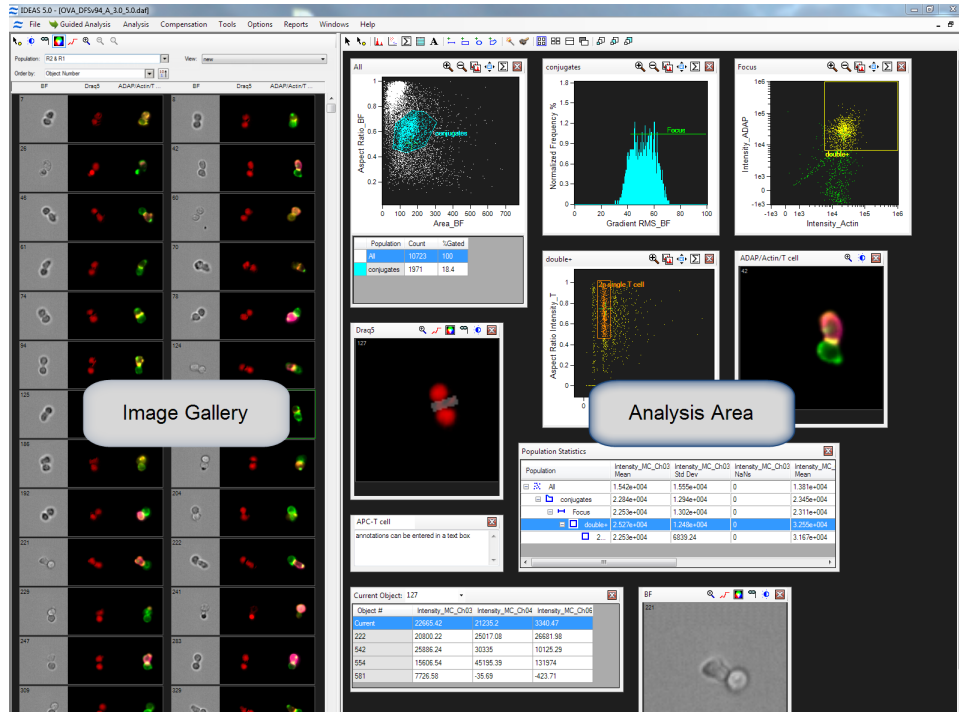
IDEAS 5.0 - [OVA_DFSv94_A_3.0_5.0.daf]

File Guided Analysis Analysis Compensation Tools Options Reports Windows Help

Population: R2 & R1 View: new

Order by: Object Number

BF Draq5 ADAP/Actin/T... BF Draq5 ADAP/Actin/T...

7 8 26 42 48 60 61 70 74 78 94 124 125 186 192 204 221 222 226 241 247 283 309 329

Image Gallery

All

conjugates

Aspect Ratio_BF

Area_BF

| Population | Count | %Gated |
|---|---|---|
| All | 10723 | 100 |
| conjugates | 1971 | 18.4 |

conjugates

Focus

Normalized Frequency %

Gradient RMS_BF

Focus

double+

Intensity_ADAP

Intensity_Actin

double+

single T cell

Aspect Ratio Intensity_T

ADAP/Actin/T cell

42

Draq5

127

Analysis Area

Population Statistics

| Population | Intensity_MC_Ch03 Mean | Intensity_MC_Ch03 Std Dev | Intensity_MC_Ch03 NaNs | Intensity_MC Mean |
|---|---|---|---|---|
| All | 1.542e+004 | 1.555e+004 | 0 | 1.381e+004 |
| conjugates | 2.284e+004 | 1.294e+004 | 0 | 2.345e+004 |
| Focus | 2.253e+004 | 1.302e+004 | 0 | 2.311e+004 |
| double+ | 2.527e+004 | 1.248e+004 | 0 | 3.255e+004 |
| 2... | 2.253e+004 | 6839.24 | 0 | 3.167e+004 |

APC-T cell

annotations can be entered in a text box

Current Object: 127

| Object # | Intensity_MC_Ch03 | Intensity_MC_Ch04 | Intensity_MC_Ch06 |
|---|---|---|---|
| Current | 22665.42 | 21235.2 | 3340.47 |
| 222 | 20800.22 | 25017.08 | 26681.98 |
| 542 | 25886.24 | 30335 | 10125.29 |
| 554 | 15606.54 | 45195.39 | 131974 |
| 581 | 7726.58 | -35.69 | -423.71 |

BF

221